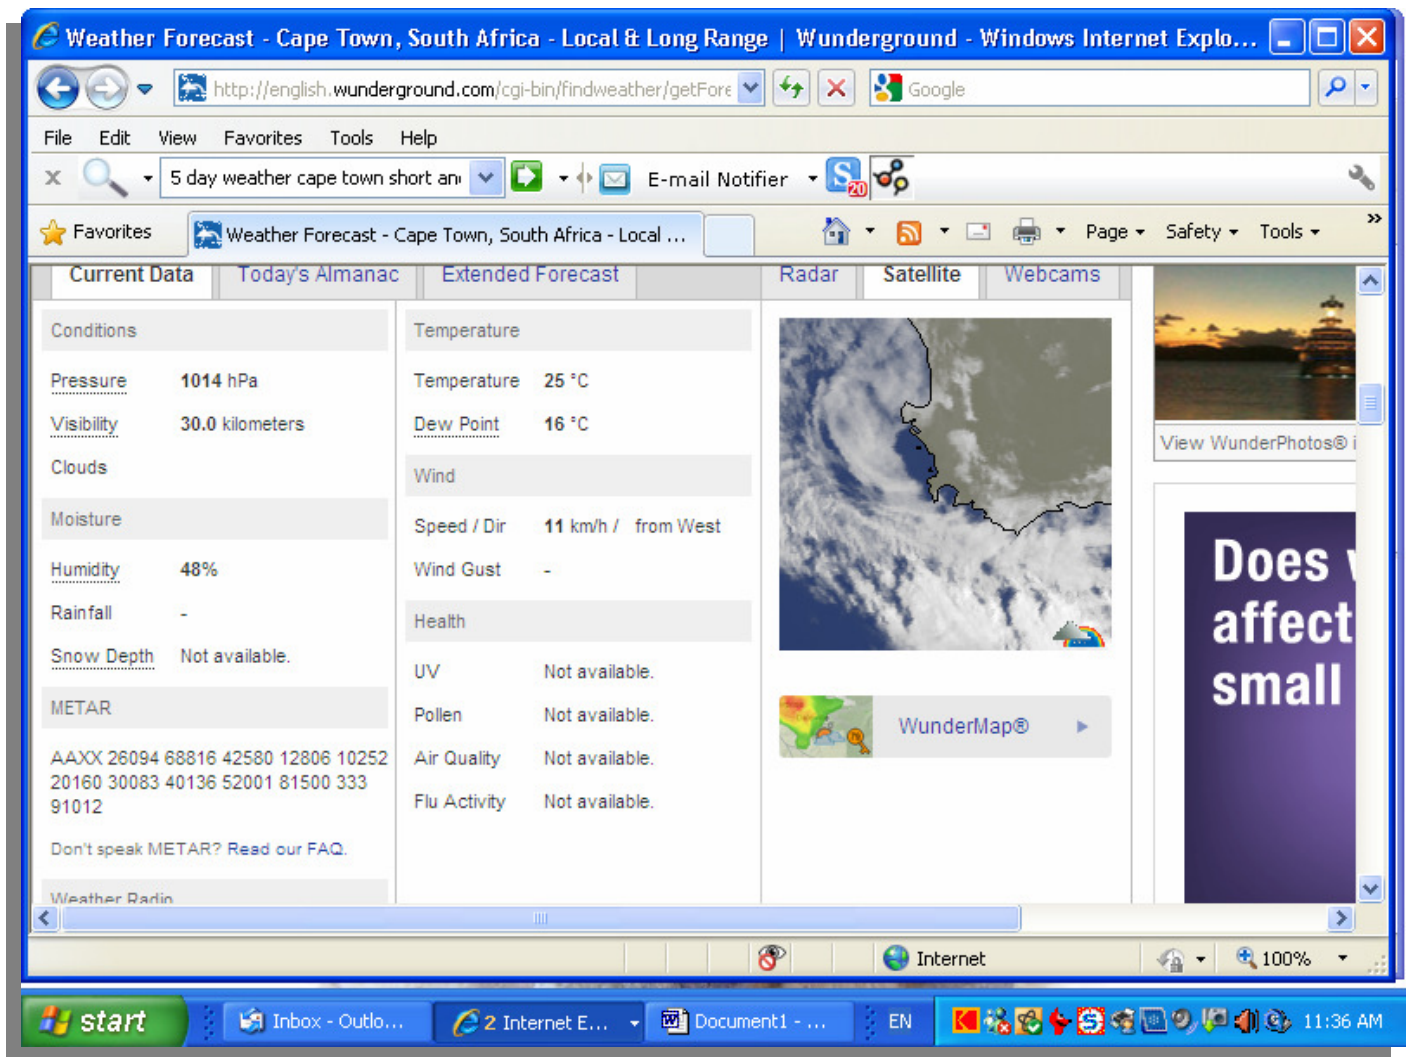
Weather Forecast - Cape Town, South Africa - Local & Long Range | Wunderground - Windows Internet Explo...

http://english.wunderground.com/cgi-bin/findweather/getFore

Google

File Edit View Favorites Tools Help

5 day weather cape town short an

E-mail Notifier

Favorites

Weather Forecast - Cape Town, South Africa - Local ...

Page Safety Tools

Current Data | Today's Almanac | Extended Forecast | Radar | Satellite | Webcams

Conditions

| Pressure | 1014 hPa |
|---|---|
| Visibility | 30.0 kilometers |
| Clouds | |

Moisture

| Humidity | 48% |
|---|---|
| Rainfall | - |
| Snow Depth | Not available. |

METAR

AAXX 26094 68816 42580 12806 10252 20160 30083 40136 52001 81500 333 91012

Don't speak METAR? Read our FAQ.

Weather Radio

Temperature

| Temperature | 25 °C |
|---|---|
| Dew Point | 16 °C |

Wind

| Speed / Dir | 11 km/h / from West |
|---|---|
| Wind Gust | - |

Health

| UV | Not available. |
|---|---|
| Pollen | Not available. |
| Air Quality | Not available. |
| Flu Activity | Not available. |

WunderMap®

View WunderPhotos® i

Does affect small

Internet

100%

start

Inbox - Outlo...

2 Internet E...

Document1 - ...

EN

11:36 AM